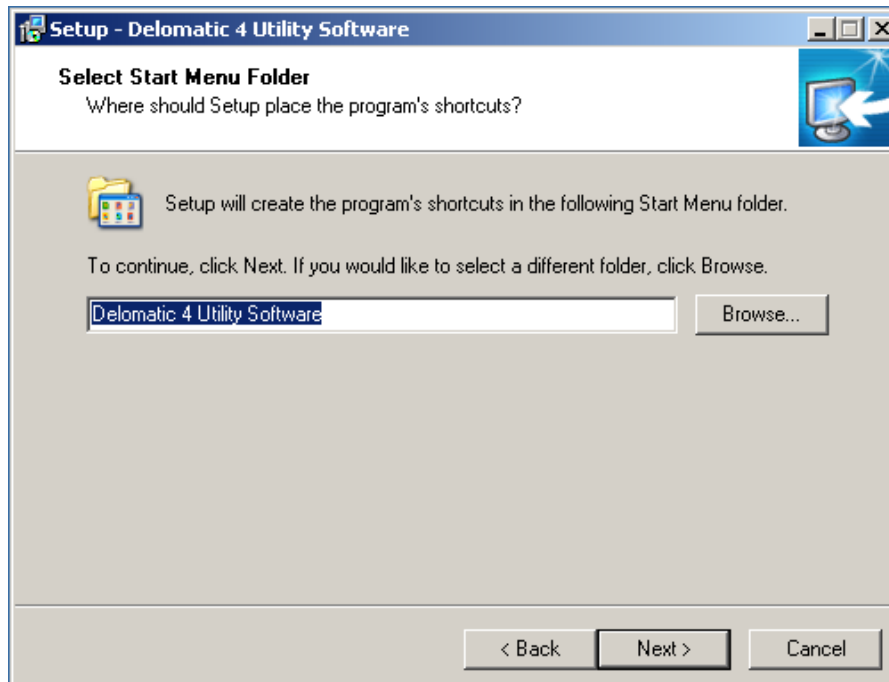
Setup - Delomatic 4 Utility Software

Select Start Menu Folder
Where should Setup place the program's shortcuts?

Setup will create the program's shortcuts in the following Start Menu folder.

To continue, click Next. If you would like to select a different folder, click Browse.

Delomatic 4 Utility Software

Browse...

< Back

Next >

Cancel